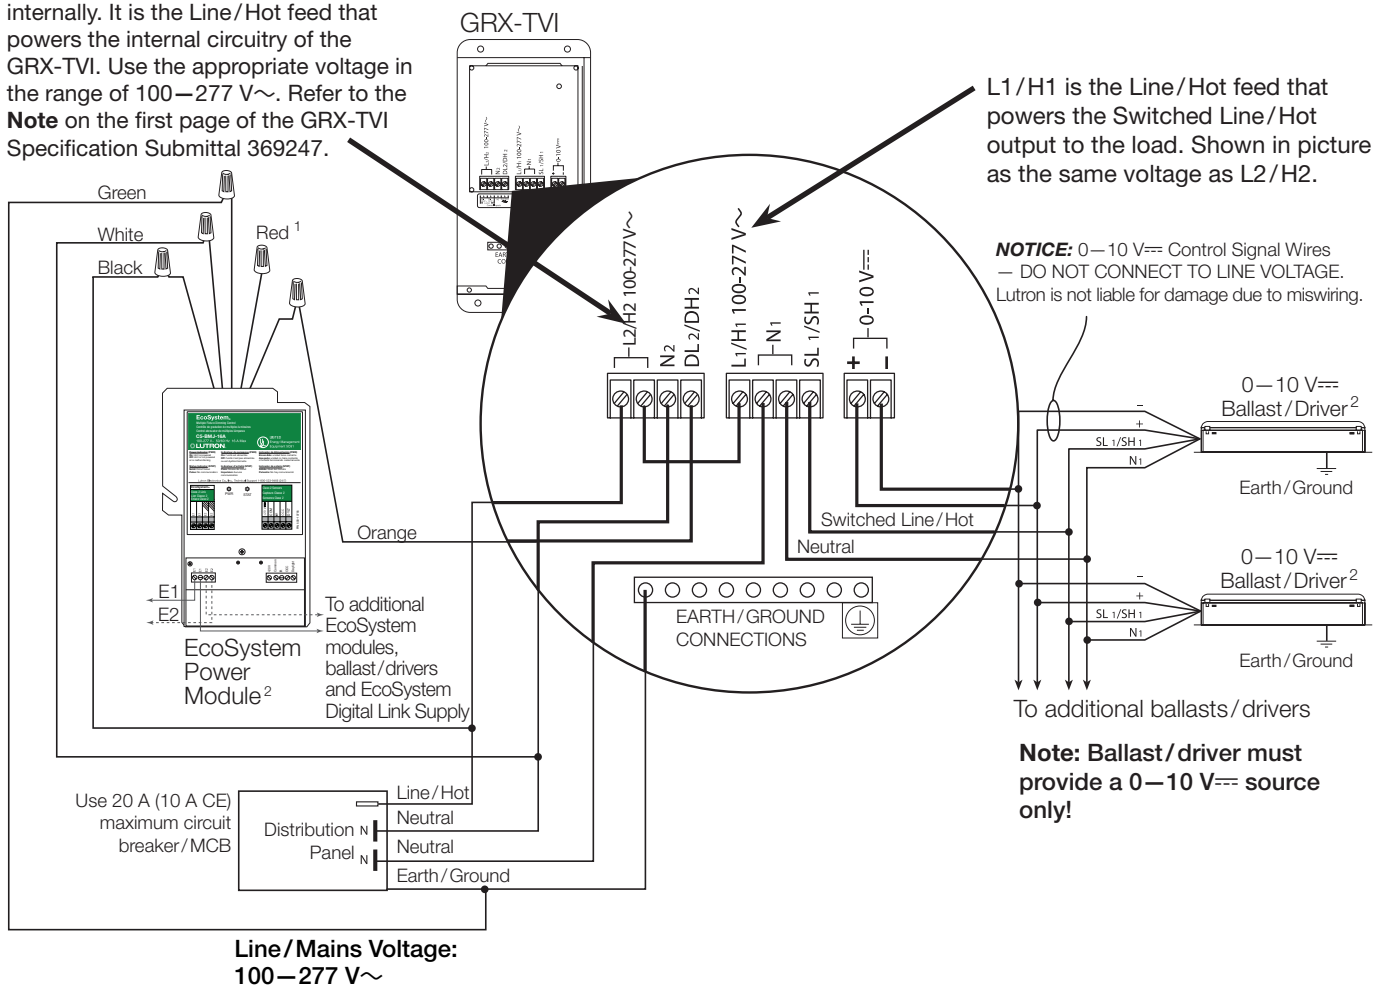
internally. It is the Line/Hot feed that powers the internal circuitry of the GRX-TVI. Use the appropriate voltage in the range of 100—277 V∼. Refer to the **Note** on the first page of the GRX-TVI Specification Submittal 369247.

GRX-TVI

L1/H1 is the Line/Hot feed that powers the Switched Line/Hot output to the load. Shown in picture as the same voltage as L2/H2.

Green

White

Red $^1$

Black

L2/H2 100-277V∼

N2

DL 2/DH2

L1/H1 100-277 V∼

N1

SL 1/SH 1

0-10 V⎓

+

–

***NOTICE:*** 0—10 V⎓ Control Signal Wires — DO NOT CONNECT TO LINE VOLTAGE. Lutron is not liable for damage due to miswiring.

0—10 V⎓ Ballast/Driver $^2$

–

+

SL 1/SH 1

N1

Earth/Ground

Switched Line/Hot

Orange

Neutral

0—10 V⎓ Ballast/Driver $^2$

–

+

SL 1/SH 1

N1

Earth/Ground

E1

E2

To additional EcoSystem modules, ballast/drivers and EcoSystem Digital Link Supply

EARTH/GROUND CONNECTIONS

EcoSystem Power Module $^2$

To additional ballasts/drivers

**Note: Ballast/driver must provide a 0—10 V⎓ source only!**

Use 20 A (10 A CE) maximum circuit breaker/MCB

Distribution Panel

N

N

Line/Hot

Neutral

Neutral

Earth/Ground

**Line/Mains Voltage: 100—277 V∼**